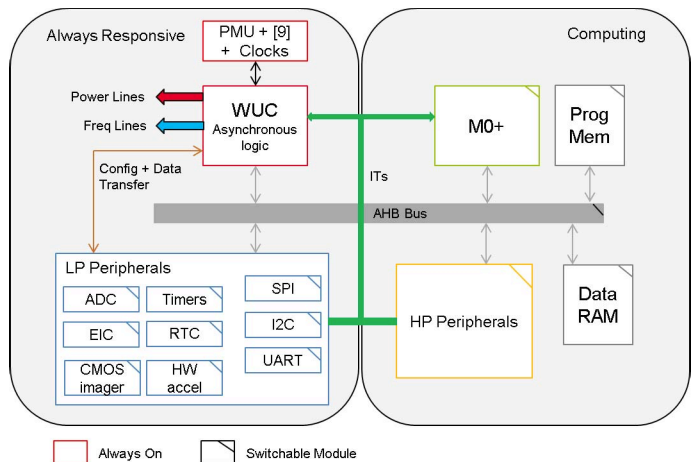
Always Responsive

PMU + [9] + Clocks

Computing

Power Lines

Freq Lines

WUC
Asynchronous logic

M0+

Prog Mem

Config + Data Transfer

ITs

AHB Bus

LP Peripherals

ADC

Timers

SPI

EIC

RTC

I2C

CMOS imager

HW accel

UART

HP Peripherals

Data RAM

Always On

Switchable Module